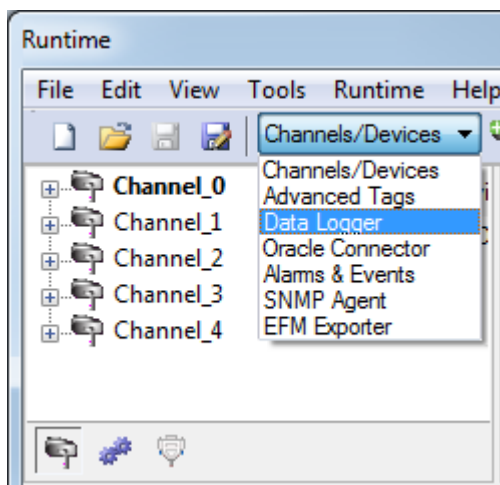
Runtime

File Edit View Tools Runtime Help

Channels/Devices

Channel_0
Channel_1
Channel_2
Channel_3
Channel_4

Channels/Devices
Advanced Tags
Data Logger
Oracle Connector
Alarms & Events
SNMP Agent
EFM Exporter